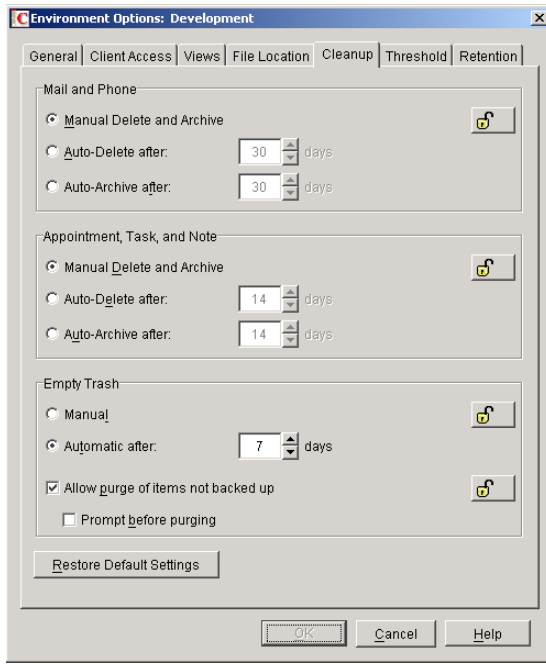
Environment Options: Development

General | Client Access | Views | File Location | Cleanup | Threshold | Retention

Mail and Phone

Manual Delete and Archive

Auto-Delete after: 30 days

Auto-Archive after: 30 days

Appointment, Task, and Note

Manual Delete and Archive

Auto-Delete after: 14 days

Auto-Archive after: 14 days

Empty Trash

Manual

Automatic after: 7 days

Allow purge of items not backed up

Prompt before purging

Restore Default Settings

OK | Cancel | Help